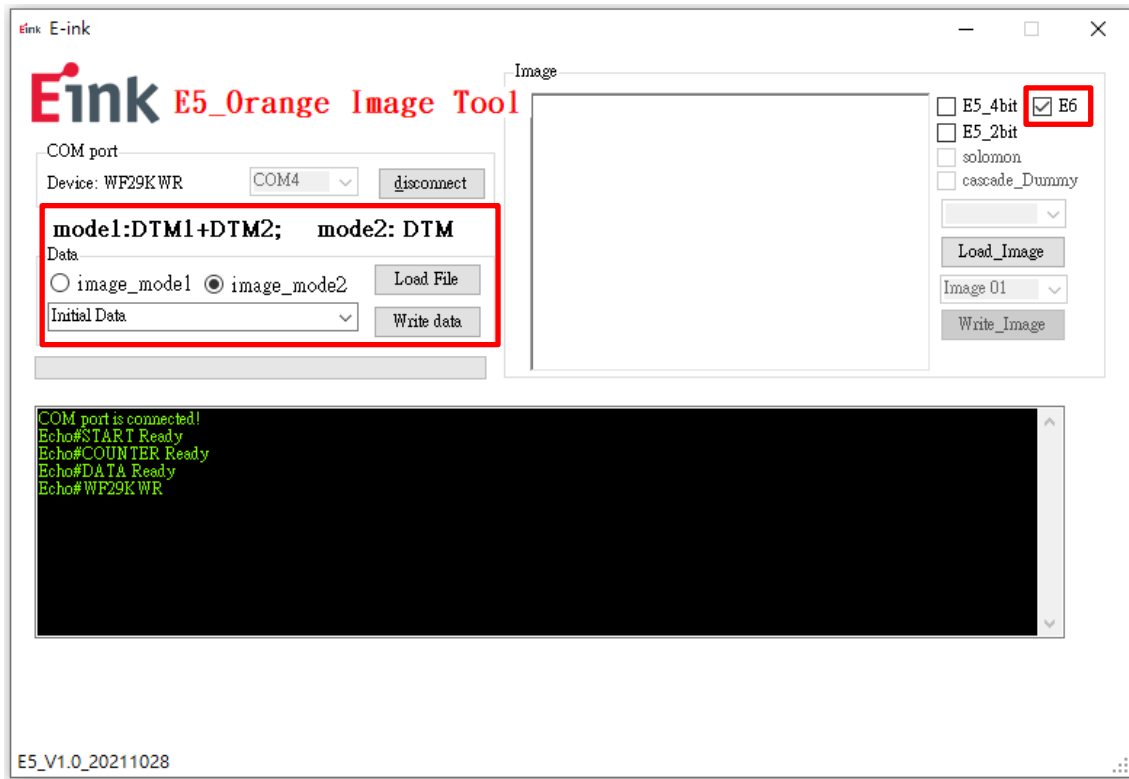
Eink E-ink

Eink E5_Orange Image Tool

COM port
Device: WF29KWR COM4 disconnect

mode1:DTM1+DTM2; mode2: DTM
Data
image_mode1 image_mode2 Load File
Initial Data Write data

Image
E5_4bit E6
E5_2bit
solomon
cascade_Dummy
Load_Image
Image 01
Write_Image

COM port is connected!
Echo#START Ready
Echo#COUNTER Ready
Echo#DATA Ready
Echo#WF29KWR

E5_V1.0_20211028